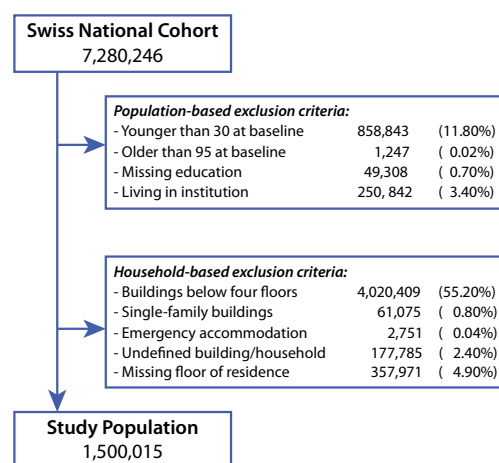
Swiss National Cohort
7,280,246

Population-based exclusion criteria:

| | | |
|---|---|---|
| - Younger than 30 at baseline | 858,843 | (11.80%) |
| - Older than 95 at baseline | 1,247 | ( 0.02%) |
| - Missing education | 49,308 | ( 0.70%) |
| - Living in institution | 250, 842 | ( 3.40%) |

Household-based exclusion criteria:

| | | |
|---|---|---|
| - Buildings below four floors | 4,020,409 | (55.20%) |
| - Single-family buildings | 61,075 | ( 0.80%) |
| - Emergency accommodation | 2,751 | ( 0.04%) |
| - Undefined building/household | 177,785 | ( 2.40%) |
| - Missing floor of residence | 357,971 | ( 4.90%) |

Study Population
1,500,015